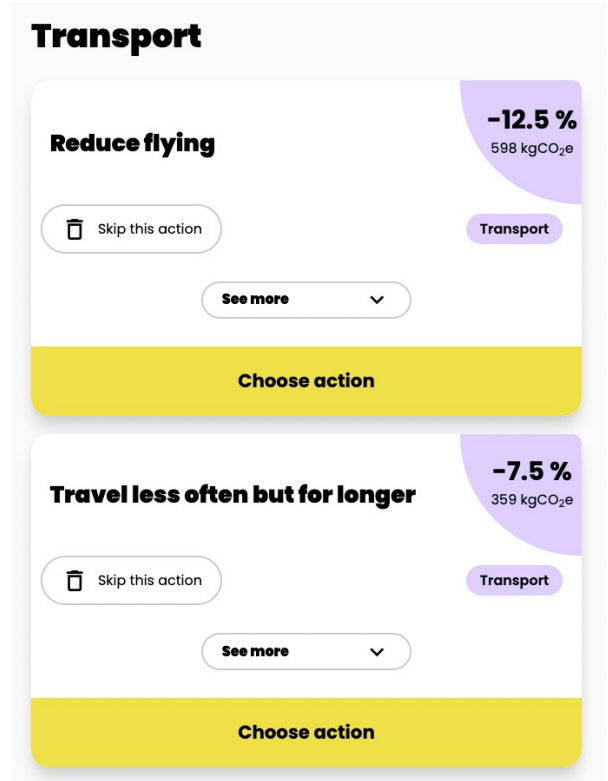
Transport

-12.5 %
598 kg$CO_2$e

Reduce flying

Skip this action

Transport

See more

Choose action

-7.5 %
359 kg$CO_2$e

Travel less often but for longer

Skip this action

Transport

See more

Choose action